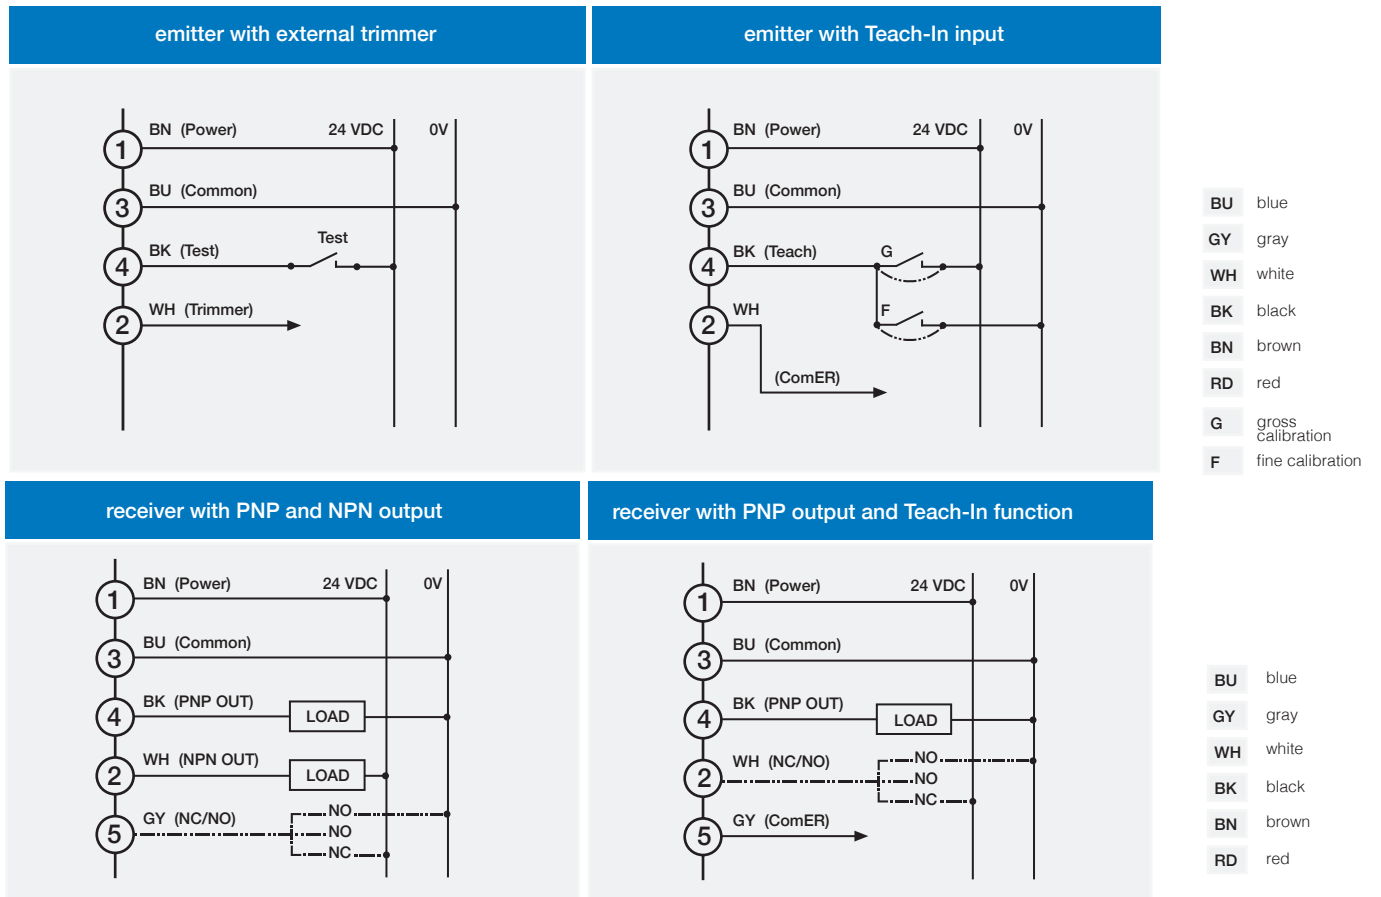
emitter with external trimmer

1 BN (Power) 24 VDC 0V
3 BU (Common)
4 BK (Test) Test
2 WH (Trimmer)

emitter with Teach-In input

1 BN (Power) 24 VDC 0V
3 BU (Common)
4 BK (Teach) G
2 WH F
(ComER)

| | |
|---|---|
| BU | blue |
| GY | gray |
| WH | white |
| BK | black |
| BN | brown |
| RD | red |
| G | gross calibration |
| F | fine calibration |

receiver with PNP and NPN output

1 BN (Power) 24 VDC 0V
3 BU (Common)
4 BK (PNP OUT) LOAD
2 WH (NPN OUT) LOAD
5 GY (NC/NO) NO NO NC

receiver with PNP output and Teach-In function

1 BN (Power) 24 VDC 0V
3 BU (Common)
4 BK (PNP OUT) LOAD
2 WH (NC/NO) NO NO NC
5 GY (ComER)

| | |
|---|---|
| BU | blue |
| GY | gray |
| WH | white |
| BK | black |
| BN | brown |
| RD | red |